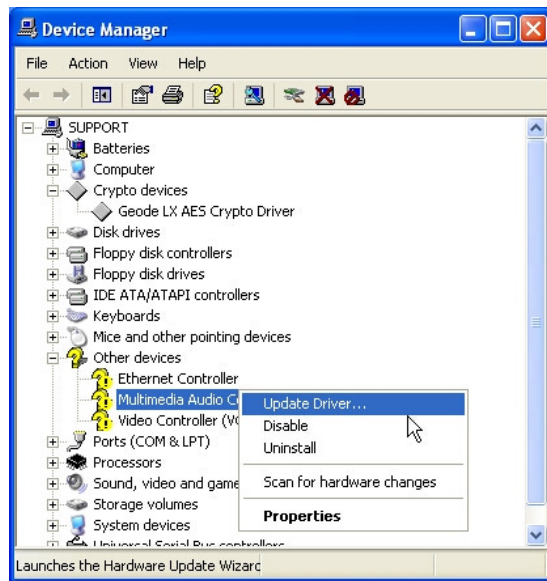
Device Manager

File Action View Help

SUPPORT
Batteries
Computer
Crypto devices
Geode LX AES Crypto Driver
Disk drives
Floppy disk controllers
Floppy disk drives
IDE ATA/ATAPI controllers
Keyboards
Mice and other pointing devices
Other devices
Ethernet Controller
Multimedia Audio C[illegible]
Video Controller (V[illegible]
Ports (COM & LPT)
Processors
Sound, video and game
Storage volumes
System devices
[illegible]

Update Driver...
Disable
Uninstall
Scan for hardware changes
Properties

Launches the Hardware Update Wizard